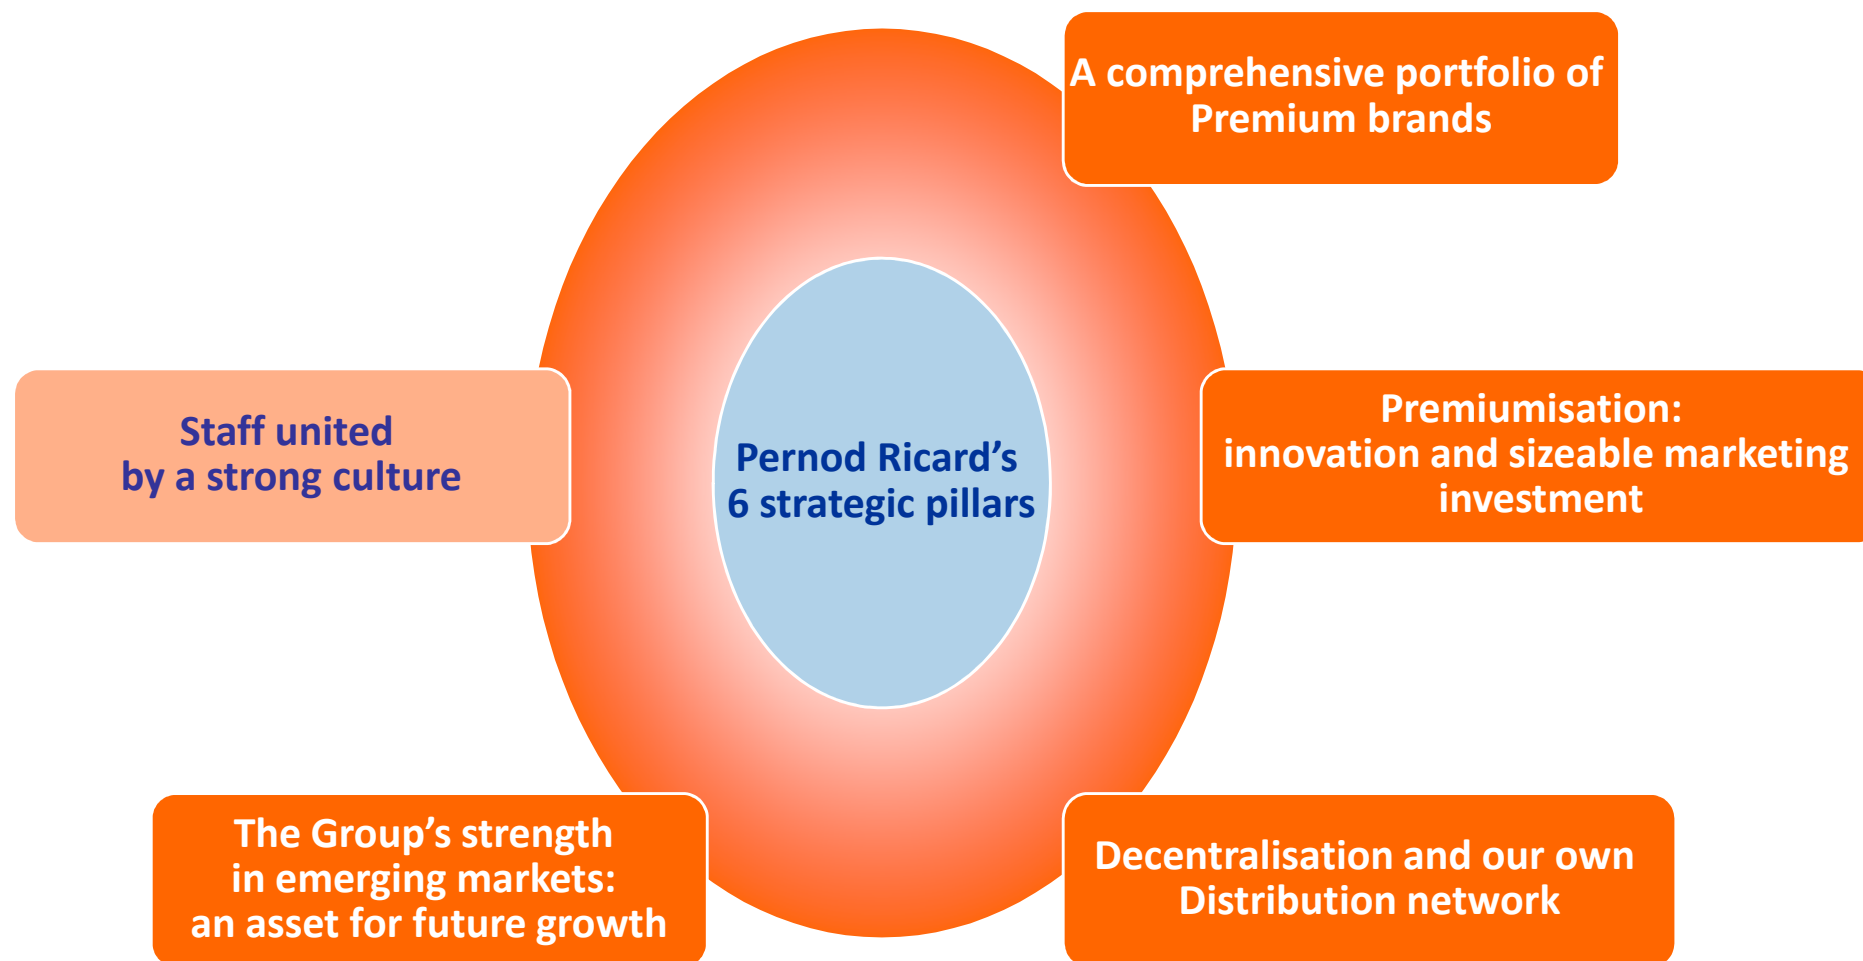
A comprehensive portfolio of Premium brands

Staff united by a strong culture

Pernod Ricard's 6 strategic pillars

Premiumisation: innovation and sizeable marketing investment

The Group's strength in emerging markets: an asset for future growth

Decentralisation and our own Distribution network